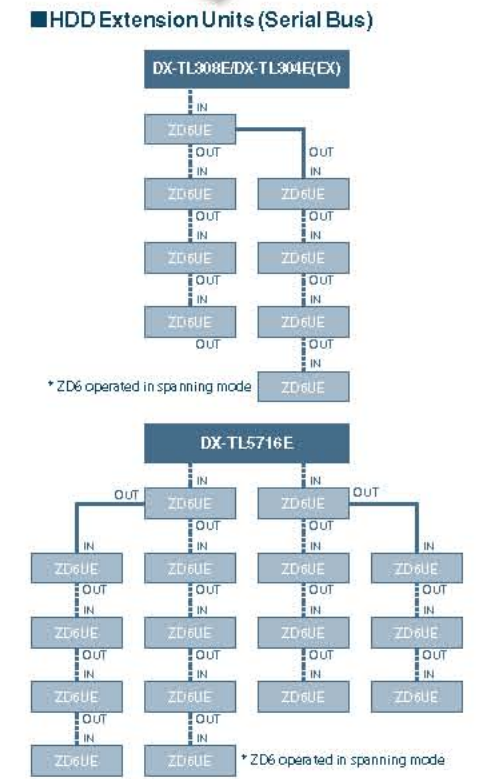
■HDD Extension Units (Serial Bus)

DX-TL308E/DX-TL304E(EX)

IN
ZD6UE
OUT
OUT
IN
IN
ZD6UE
ZD6UE
OUT
OUT
IN
IN
ZD6UE
ZD6UE
OUT
OUT
IN
IN
ZD6UE
ZD6UE
OUT
OUT
IN
* ZD6 operated in spanning mode
ZD6UE

DX-TL5716E

IN
IN
OUT
ZD6UE
ZD6UE
OUT
OUT
OUT
IN
IN
IN
IN
ZD6UE
ZD6UE
ZD6UE
ZD6UE
OUT
OUT
OUT
OUT
IN
IN
IN
IN
ZD6UE
ZD6UE
ZD6UE
ZD6UE
OUT
OUT
OUT
OUT
IN
IN
IN
IN
ZD6UE
ZD6UE
ZD6UE
ZD6UE
OUT
OUT
IN
IN
ZD6UE
ZD6UE
* ZD6 operated in spanning mode